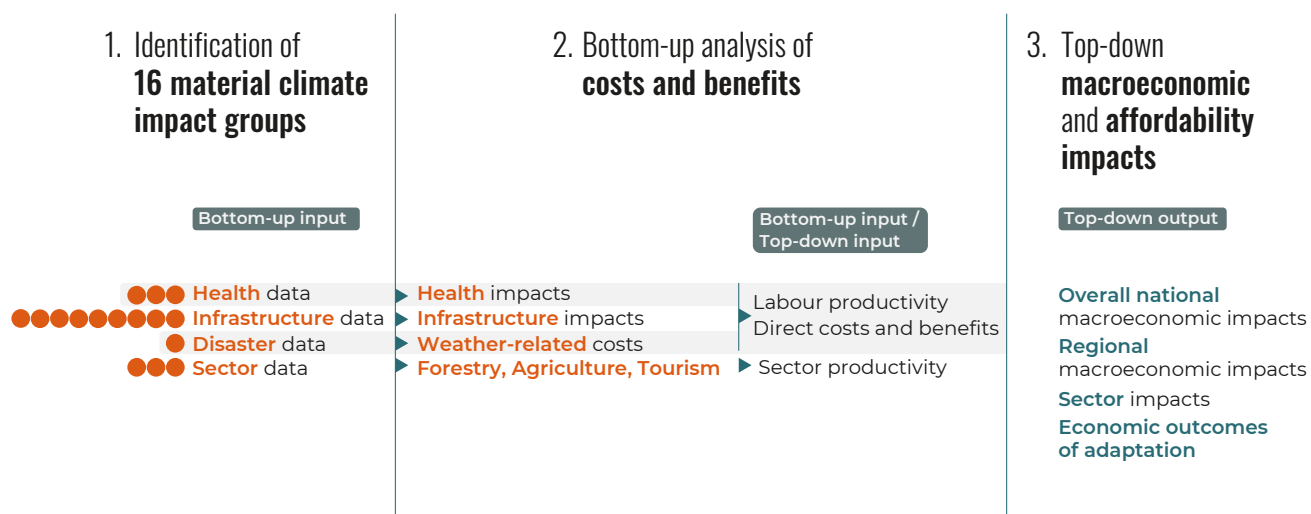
1. Identification of **16 material climate impact groups**

Bottom-up input

Health data
Infrastructure data
Disaster data
Sector data

2. Bottom-up analysis of **costs and benefits**

Health impacts
Infrastructure impacts
Weather-related costs
Forestry, Agriculture, Tourism

Bottom-up input / Top-down input

Labour productivity
Direct costs and benefits
Sector productivity

3. Top-down **macroeconomic** and **affordability impacts**

Top-down output

Overall national macroeconomic impacts
Regional macroeconomic impacts
Sector impacts
Economic outcomes of adaptation